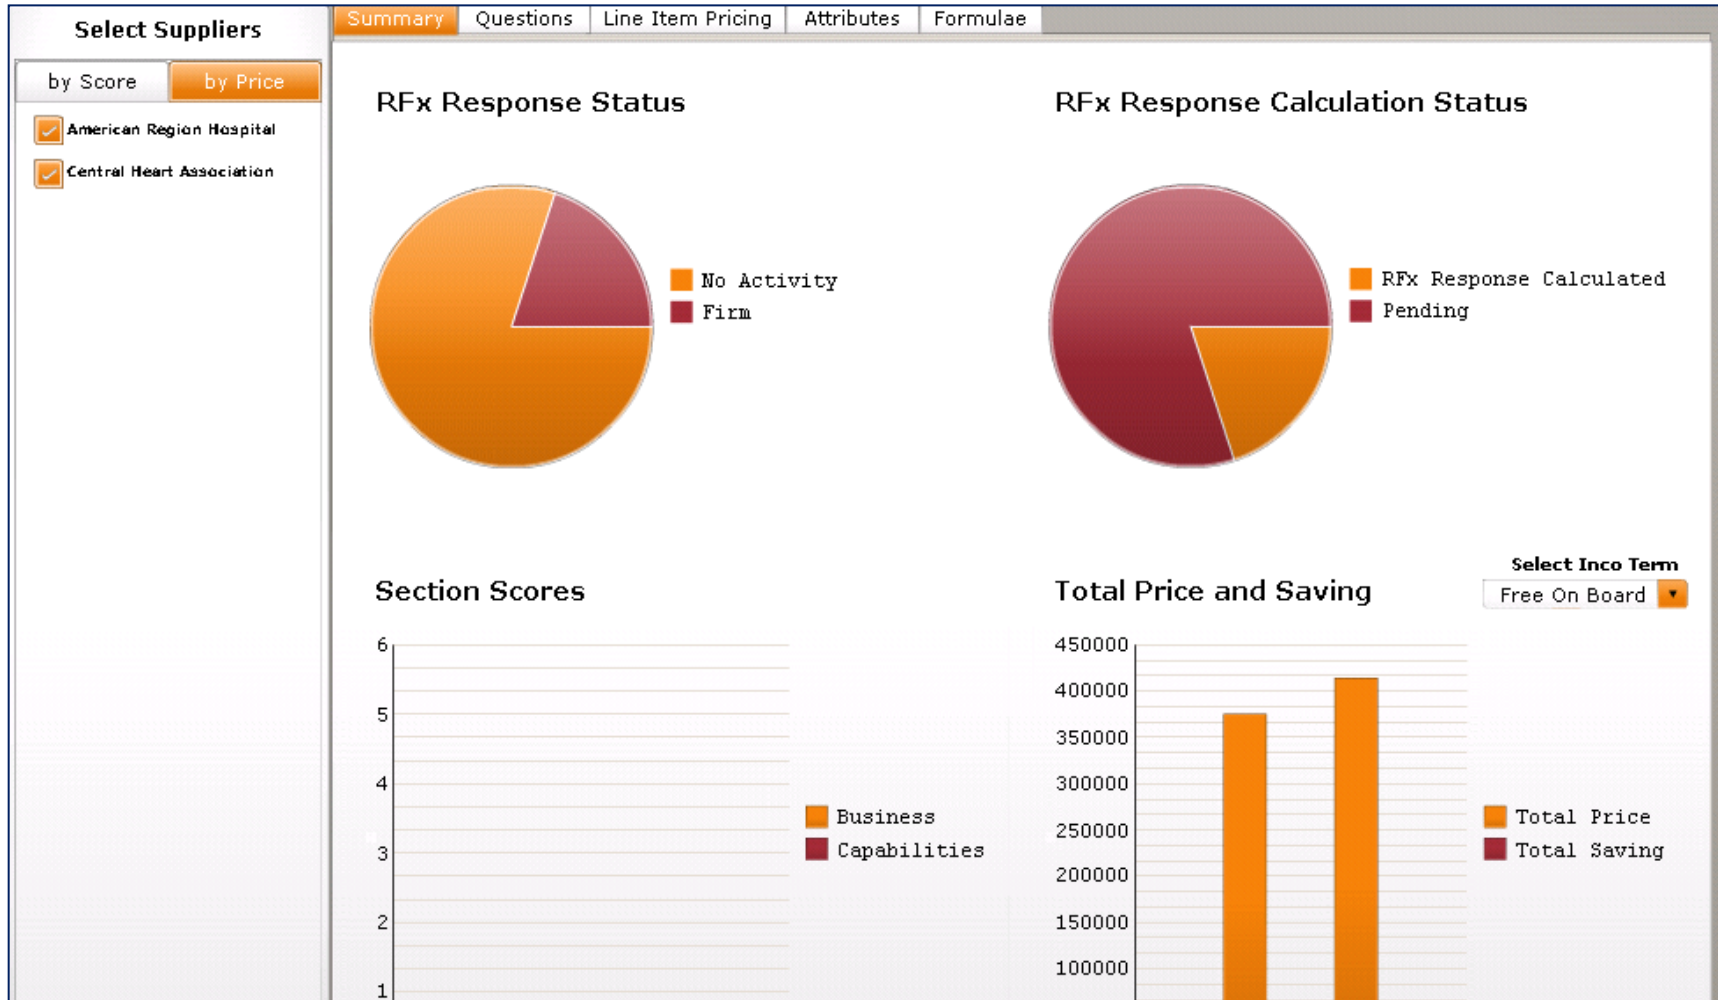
Select Suppliers

by Score | by Price

American Region Hospital

Central Heart Association

Summary | Questions | Line Item Pricing | Attributes | Formulae

RFx Response Status

No Activity
Firm

RFx Response Calculation Status

RFx Response Calculated
Pending

Section Scores

6
5
4
3
2
1

Business
Capabilities

Total Price and Saving

Select Inco Term
Free On Board

450000
400000
350000
300000
250000
200000
150000
100000

Total Price
Total Saving